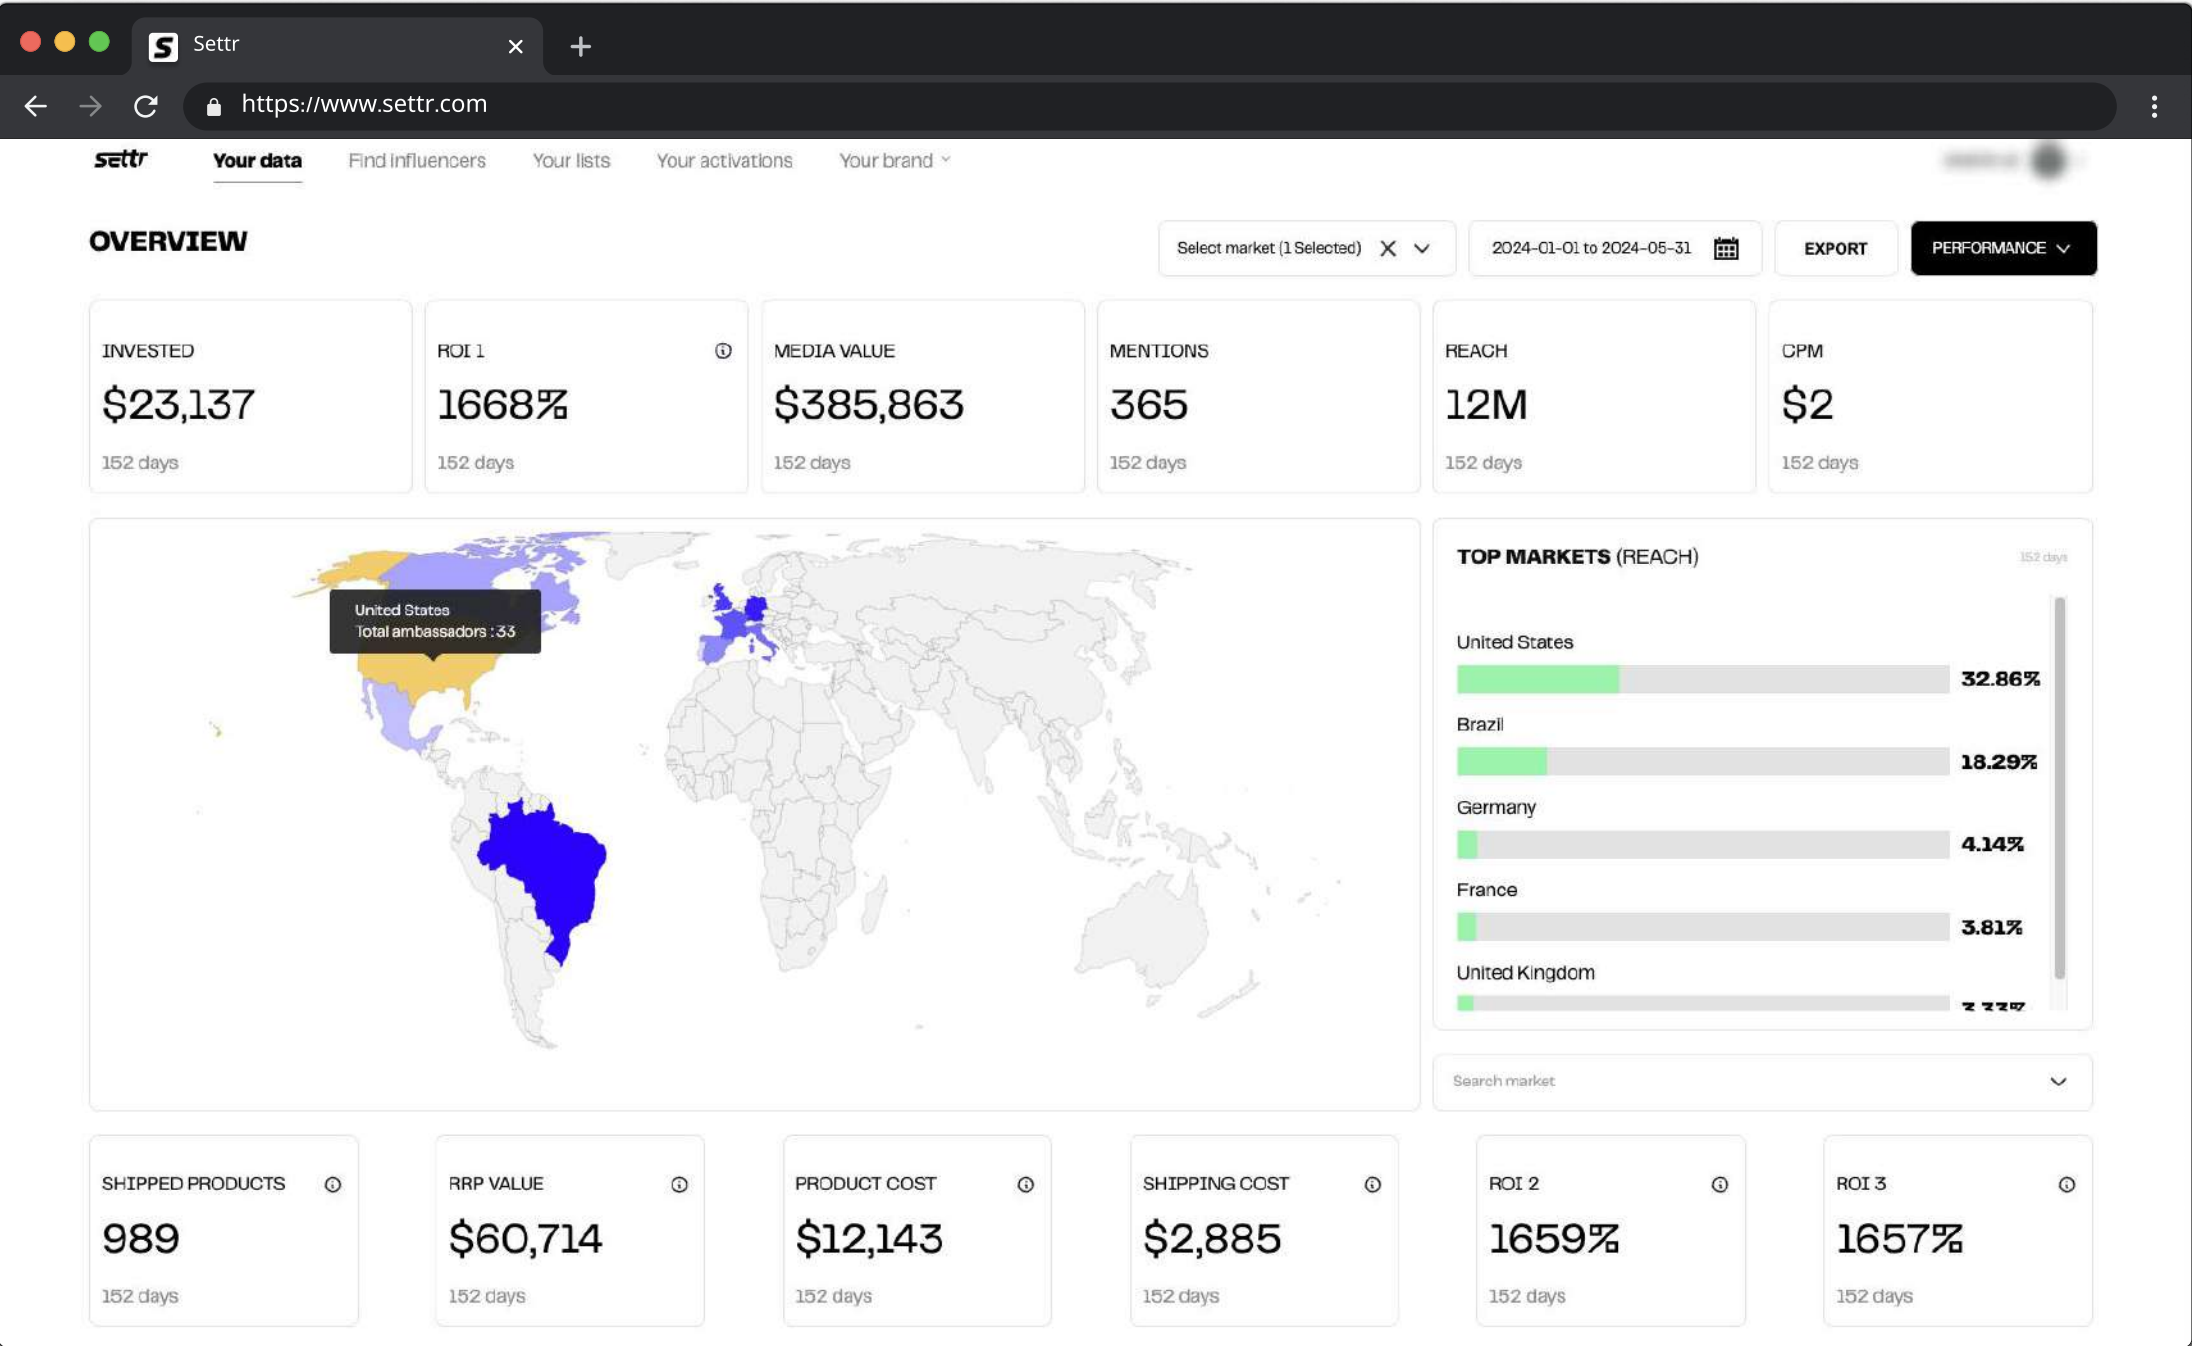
Settr

https://www.settr.com

settr Your data Find influencers Your lists Your activations Your brand

OVERVIEW

Select market (1 Selected)

2024-01-01 to 2024-05-31

EXPORT

PERFORMANCE

INVESTED
$23,137
152 days

ROI 1
1668%
152 days

MEDIA VALUE
$385,863
152 days

MENTIONS
365
152 days

REACH
12M
152 days

CPM
$2
152 days

United States
Total ambassadors : 33

TOP MARKETS (REACH)

152 days

United States
32.86%

Brazil
18.29%

Germany
4.14%

France
3.81%

United Kingdom
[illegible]

Search market

SHIPPED PRODUCTS
989
152 days

RRP VALUE
$60,714
152 days

PRODUCT COST
$12,143
152 days

SHIPPING COST
$2,885
152 days

ROI 2
1659%
152 days

ROI 3
1657%
152 days